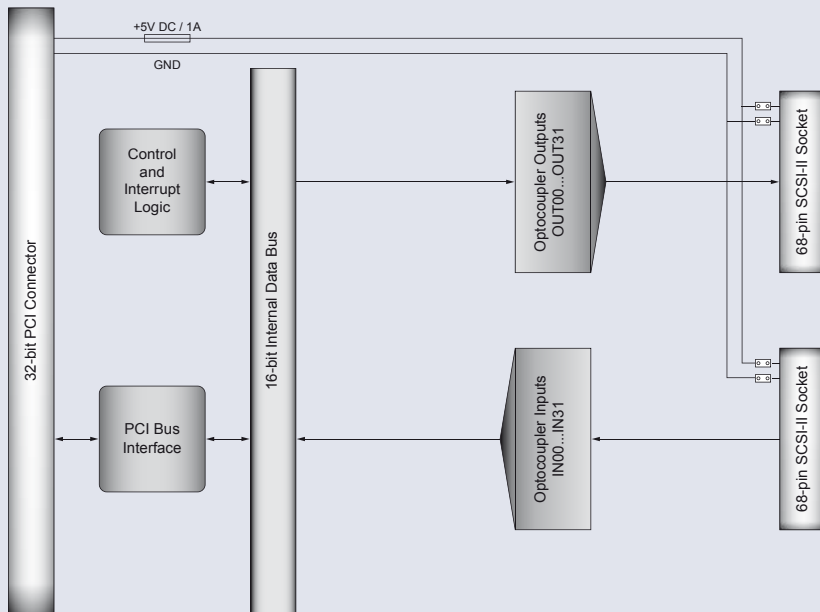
+5V DC / 1A

GND

32-bit PCI Connector

Control and Interrupt Logic

PCI Bus Interface

16-bit Internal Data Bus

Optocoupler Outputs OUT00...OUT31

Optocoupler Inputs IN00...IN31

68-pin SCSI-II Socket

68-pin SCSI-II Socket